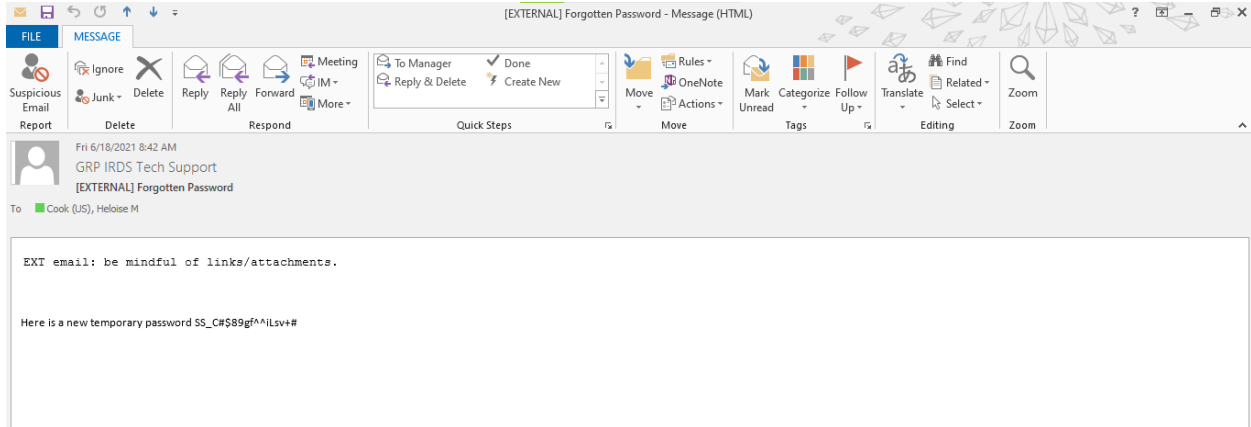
[EXTERNAL] Forgotten Password - Message (HTML)

FILE MESSAGE

Suspicious Email
Report

Ignore
Junk
Delete
Delete

Reply
Reply All
Forward
Meeting
IM
More
Respond

To Manager
Reply & Delete
Done
Create New
Quick Steps

Move
Rules
OneNote
Actions
Move

Mark Unread
Categorize
Follow Up
Tags

Translate
Find
Related
Select
Editing

Zoom
Zoom

Fri 6/18/2021 8:42 AM
GRP IRDS Tech Support
[EXTERNAL] Forgotten Password
To Cook (US), Heloise M

EXT email: be mindful of links/attachments.

Here is a new temporary password SS_C#$89gf^^iLsv+#